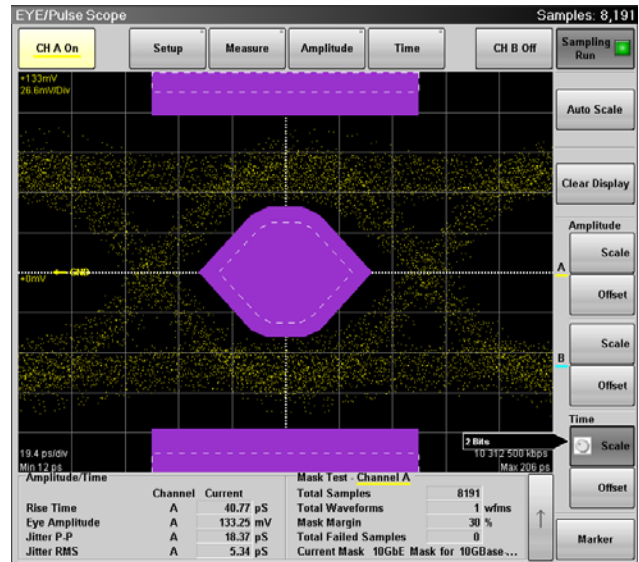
EYE/Pulse Scope

Samples: 8,191

CH A On

Setup

Measure

Amplitude

Time

CH B Off

Sampling Run

+133mV
26.6mV/Div

Auto Scale

Clear Display

Amplitude

Scale

Offset

GND
+0mV

A

Scale

Offset

B

Time

2 Bits
10 312 500 kbps
Max 206 ps

Scale

Offset

19.4 ps/div
Min 12 ps

Amplitude/Time

| | Channel | Current |
|---|---|---|
| Rise Time | A | 40.77 pS |
| Eye Amplitude | A | 133.25 mV |
| Jitter P-P | A | 18.37 pS |
| Jitter RMS | A | 5.34 pS |

Mask Test - Channel A

| | | |
|---|---|---|
| Total Samples | 8191 | |
| Total Waveforms | 1 | wfms |
| Mask Margin | 30 | % |
| Total Failed Samples | 0 | |

Current Mask 10GbE Mask for 10GBase...

Marker